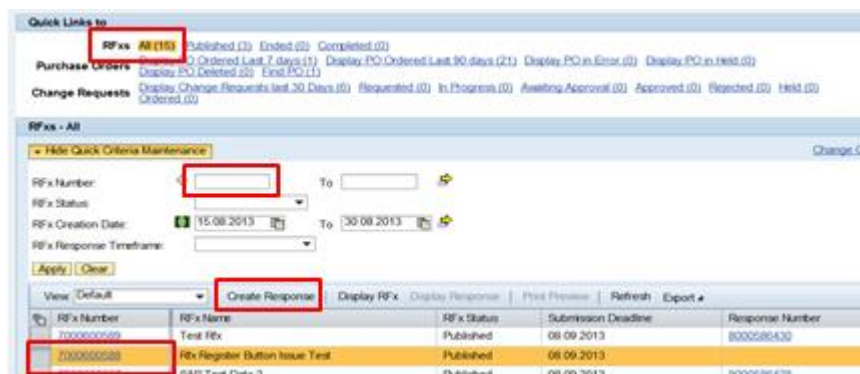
Quick Links to

RFxs All (15) Published (3) Ended (0) Completed (0)

Purchase Orders Display PO Ordered Last 7 days (1) Display PO Ordered Last 90 days (21) Display PO in Error (0) Display PO in Held (0) Display PO Deleted (0) Find PO (1)

Change Requests Display Change Requests last 30 Days (6) Requested (0) In Progress (0) Awaiting Approval (0) Approved (0) Rejected (0) Held (0) Ordered (0)

RFxs - All

▾ Hide Quick Criteria Maintenance

Change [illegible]

RFx Number: To

RFx Status:

RFx Creation Date: 15.08.2013 To 30.08.2013

RFx Response Timeframe:

Apply Clear

View: Default Create Response Display RFx Display Response Print Preview Refresh Export ▴

| RFx Number | RFx Name | RFx Status | Submission Deadline | Response Number |
|---|---|---|---|---|
| 7000000589 | Test Rfx | Published | 08.09.2013 | 8000580430 |
| 7000000588 | Rfx Register Button Issue Test | Published | 08.09.2013 | |
| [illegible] | SAP Test Data 2 | Published | 08.09.2013 | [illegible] |